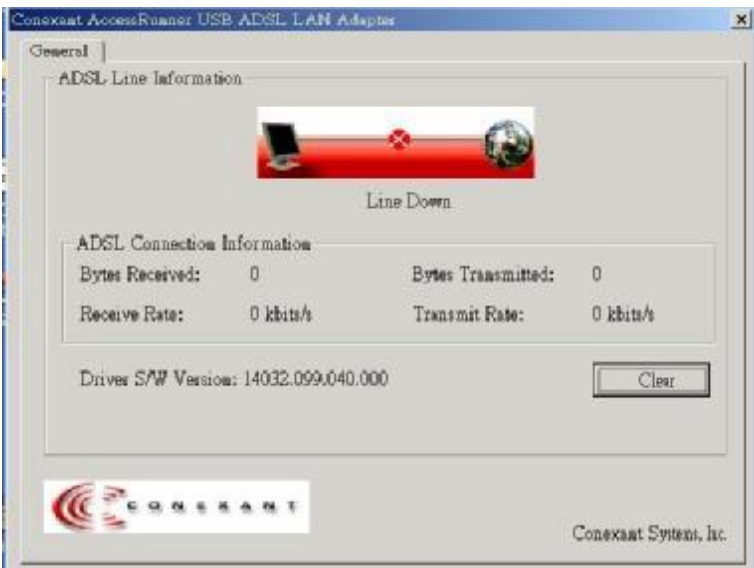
Conexant AccessRunner USB ADSL LAN Adapter

General

ADSL Line Information

Line Down

ADSL Connection Information

Bytes Received: 0

Bytes Transmitted: 0

Receive Rate: 0 kbits/s

Transmit Rate: 0 kbits/s

Driver S/W Version: 14032.099.040.000

Clear

CONEXANT

Conexant Sytems, Inc.